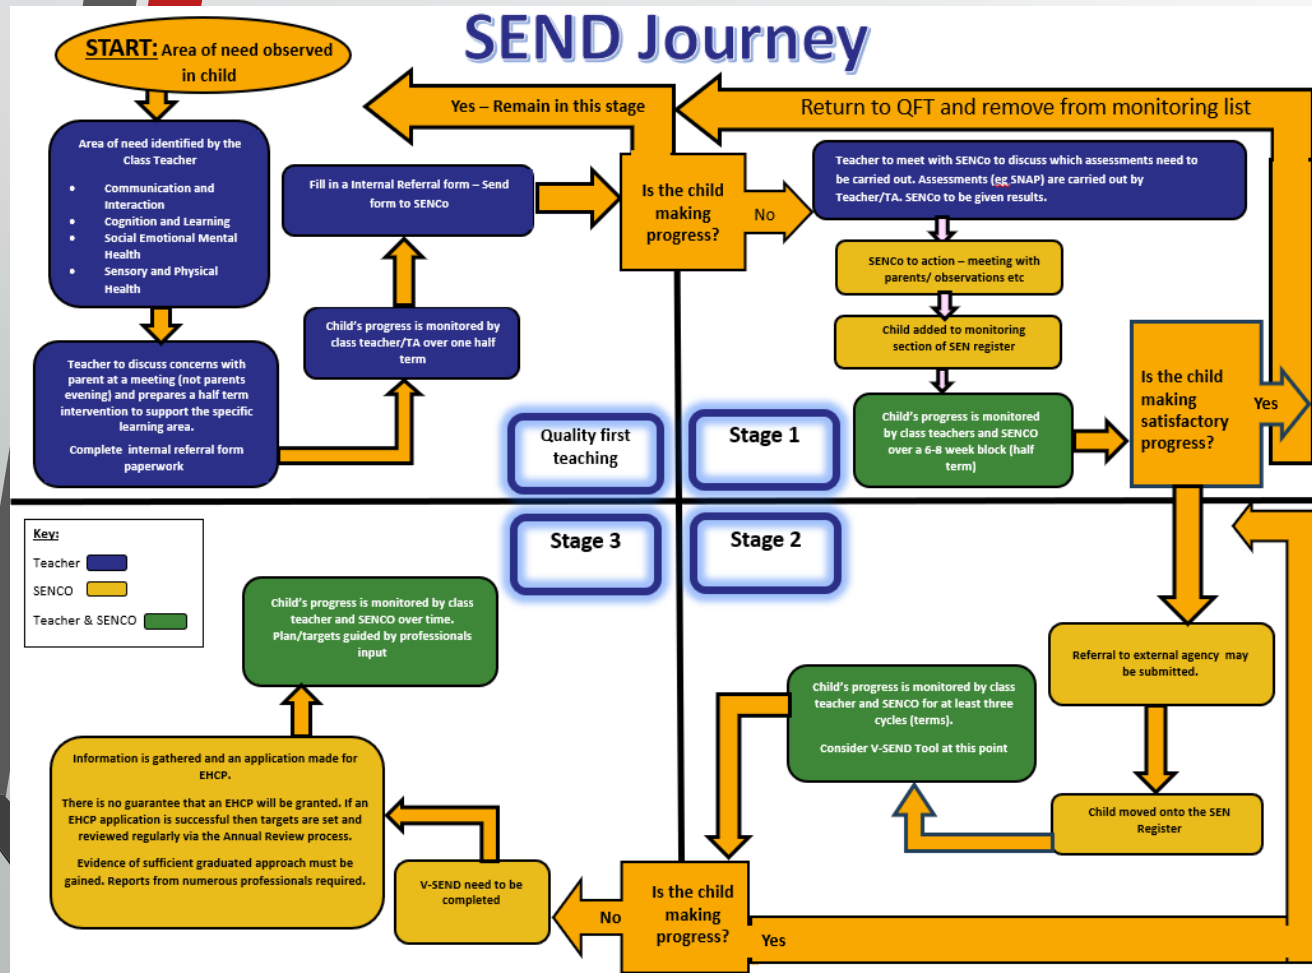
SEND Journey

START: Area of need observed in child

Yes – Remain in this stage

Return to QFT and remove from monitoring list

Area of need identified by the Class Teacher

- Communication and Interaction
- Cognition and Learning
- Social Emotional Mental Health
- Sensory and Physical Health

Fill in a Internal Referral form – Send form to SENCo

Is the child making progress?

No

Teacher to meet with SENCo to discuss which assessments need to be carried out. Assessments (eg SNAP) are carried out by Teacher/TA. SENCo to be given results.

SENCo to action – meeting with parents/ observations etc

Child added to monitoring section of SEN register

Child's progress is monitored by class teacher/TA over one half term

Teacher to discuss concerns with parent at a meeting (not parents evening) and prepares a half term intervention to support the specific learning area.

Complete internal referral form paperwork

Quality first teaching

Stage 1

Child's progress is monitored by class teachers and SENCO over a 6-8 week block (half term)

Is the child making satisfactory progress?

Yes

Stage 3

Stage 2

Key:

Teacher

SENCO

Teacher & SENCO

Child's progress is monitored by class teacher and SENCO over time. Plan/targets guided by professionals input

Referral to external agency may be submitted.

Child's progress is monitored by class teacher and SENCO for at least three cycles (terms).

Consider V-SEND Tool at this point

Information is gathered and an application made for EHCP.

There is no guarantee that an EHCP will be granted. If an EHCP application is successful then targets are set and reviewed regularly via the Annual Review process.

Evidence of sufficient graduated approach must be gained. Reports from numerous professionals required.

Child moved onto the SEN Register

V-SEND need to be completed

No

Is the child making progress?

Yes